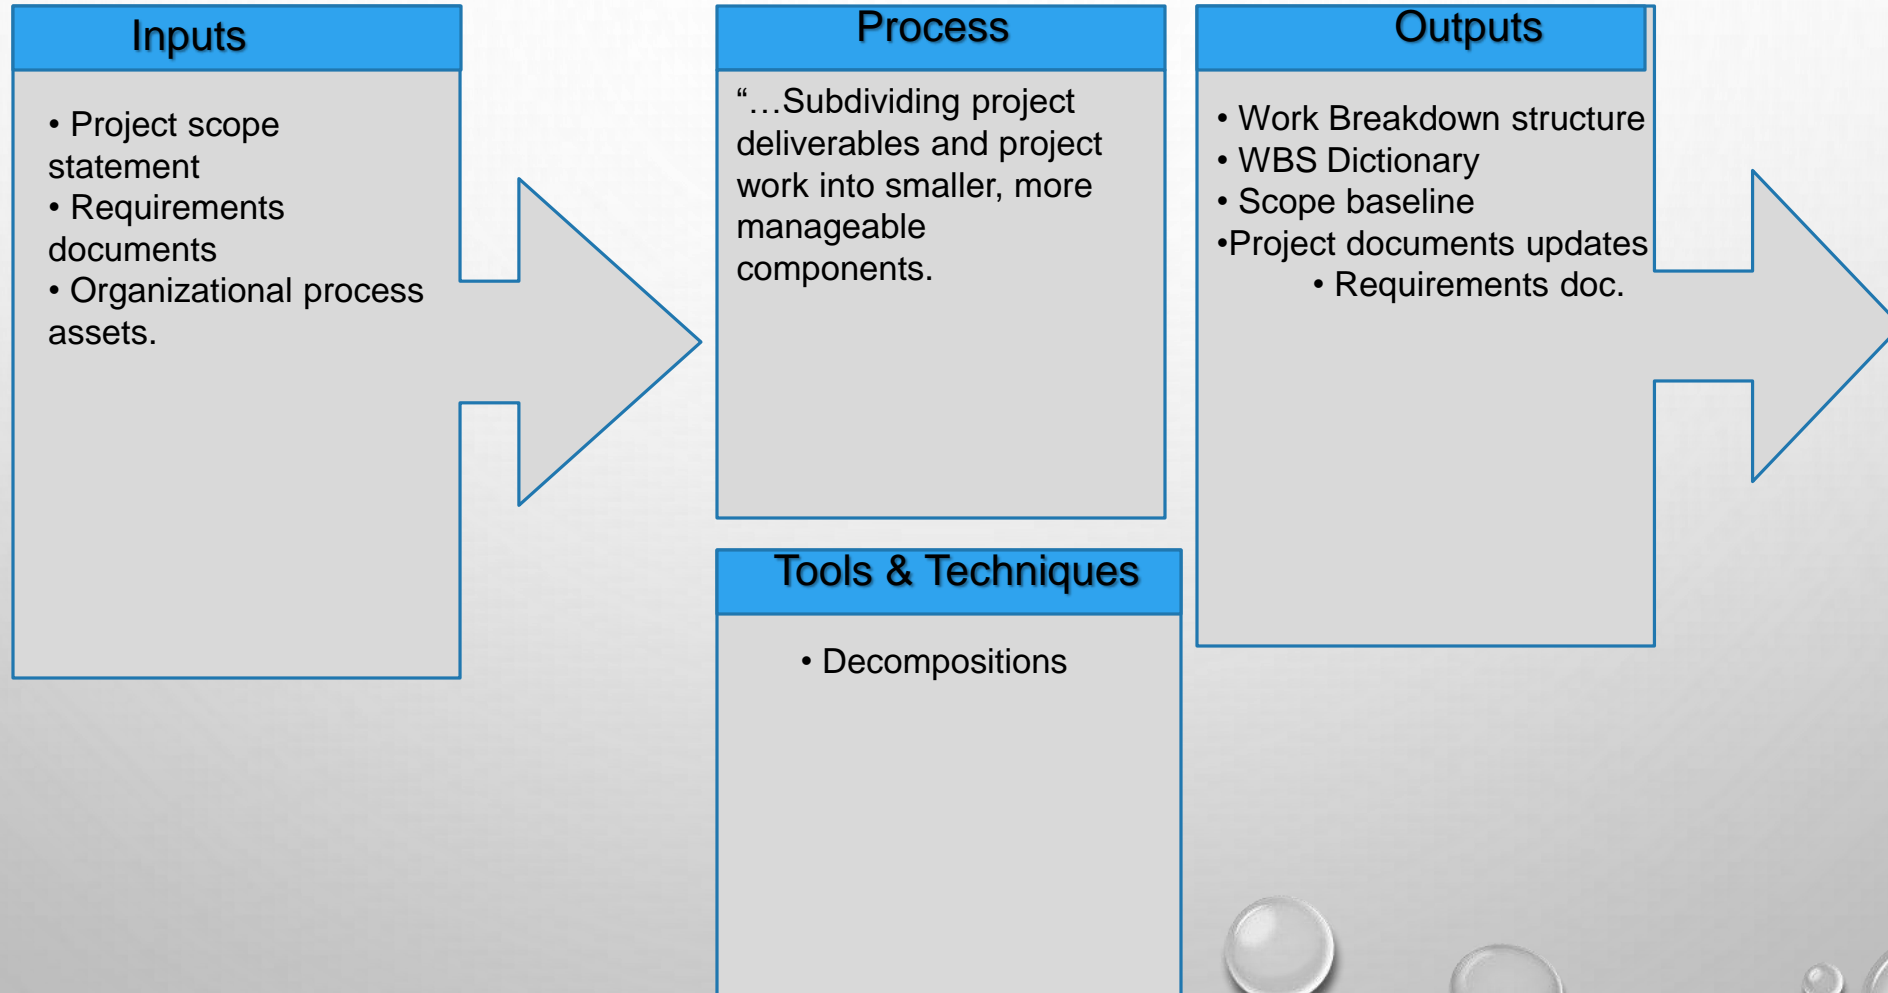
Inputs

• Project scope statement
• Requirements documents
• Organizational process assets.

Process

"…Subdividing project deliverables and project work into smaller, more manageable components.

Tools & Techniques

• Decompositions

Outputs

• Work Breakdown structure
• WBS Dictionary
• Scope baseline
•Project documents updates
• Requirements doc.